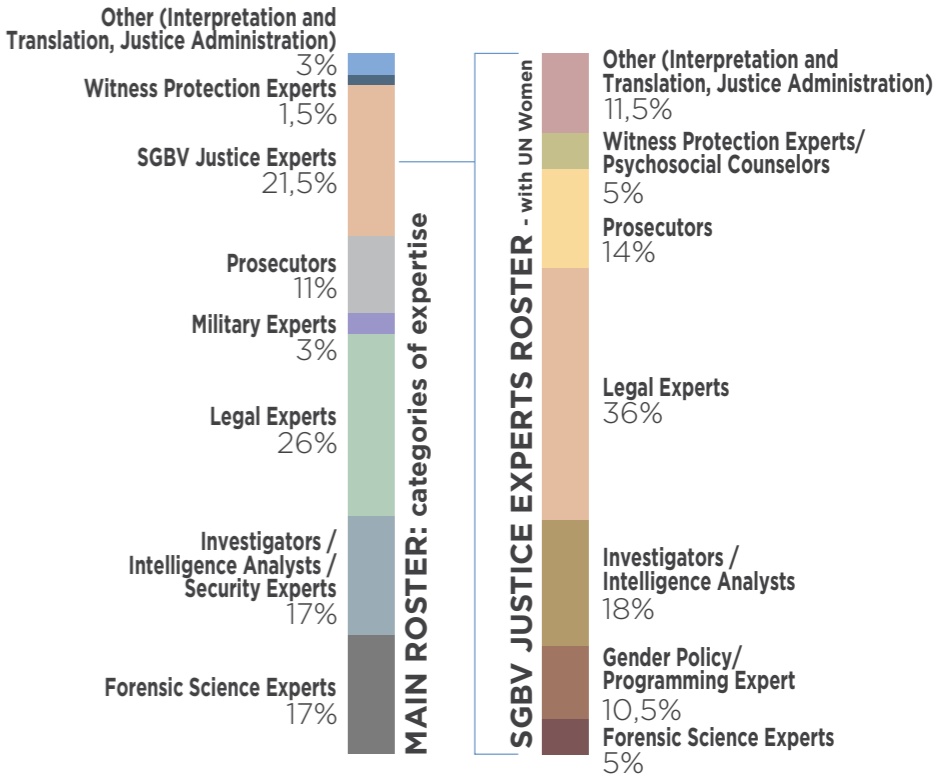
Other (Interpretation and Translation, Justice Administration)
3%
Witness Protection Experts
1,5%
SGBV Justice Experts
21,5%
Prosecutors
11%
Military Experts
3%
Legal Experts
26%
Investigators / Intelligence Analysts / Security Experts
17%
Forensic Science Experts
17%

MAIN ROSTER: categories of expertise

SGBV JUSTICE EXPERTS ROSTER - with UN Women

Other (Interpretation and Translation, Justice Administration)
11,5%
Witness Protection Experts/ Psychosocial Counselors
5%
Prosecutors
14%
Legal Experts
36%
Investigators / Intelligence Analysts
18%
Gender Policy/ Programming Expert
10,5%
Forensic Science Experts
5%